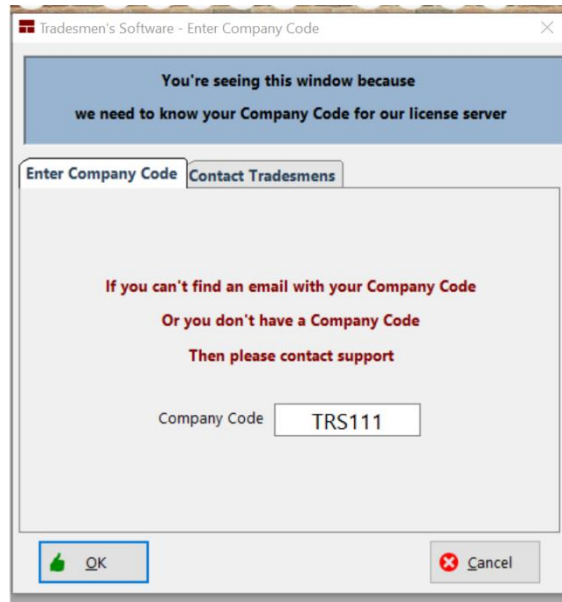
Tradesmen's Software - Enter Company Code

You're seeing this window because
we need to know your Company Code for our license server

Enter Company Code
Contact Tradesmens

If you can't find an email with your Company Code
Or you don't have a Company Code
Then please contact support

Company Code
TRS111

OK
Cancel